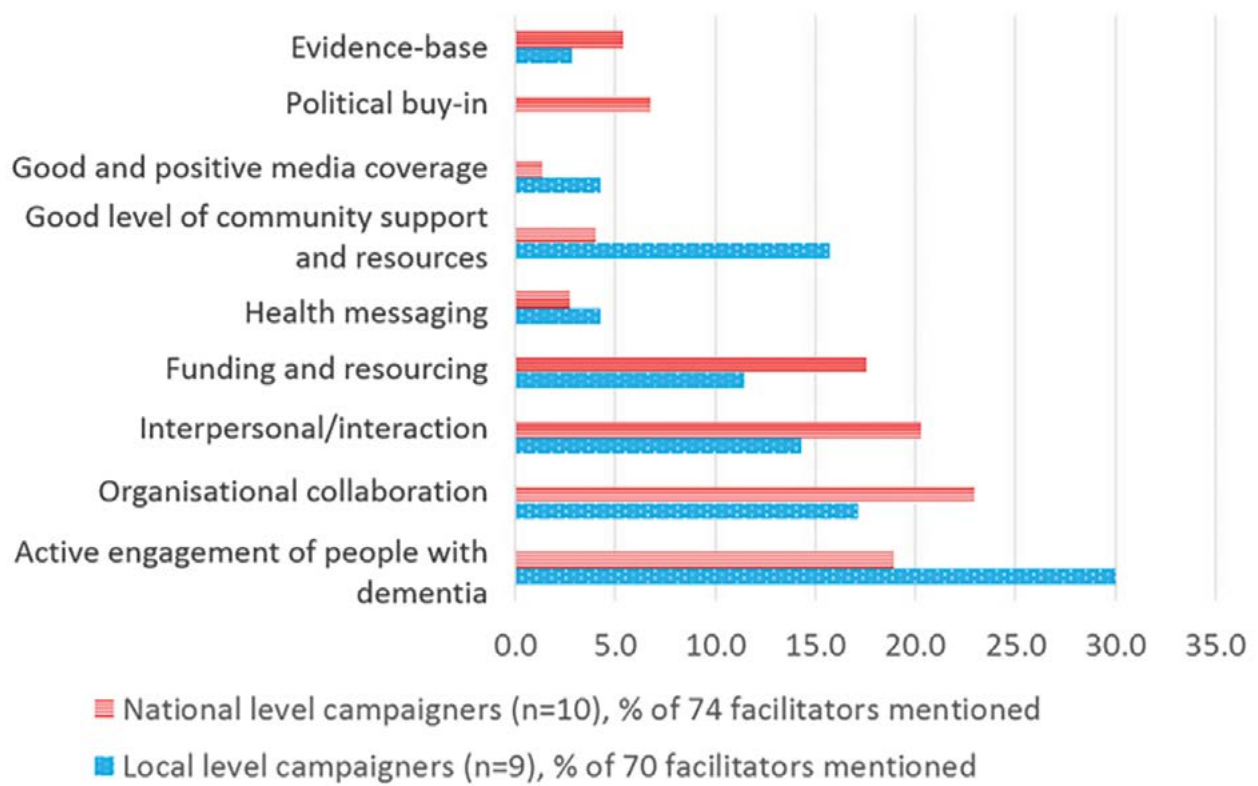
Evidence-base
Political buy-in
Good and positive media coverage
Good level of community support and resources
Health messaging
Funding and resourcing
Interpersonal/interaction
Organisational collaboration
Active engagement of people with dementia

0.0 5.0 10.0 15.0 20.0 25.0 30.0 35.0

National level campaigners (n=10), % of 74 facilitators mentioned
Local level campaigners (n=9), % of 70 facilitators mentioned